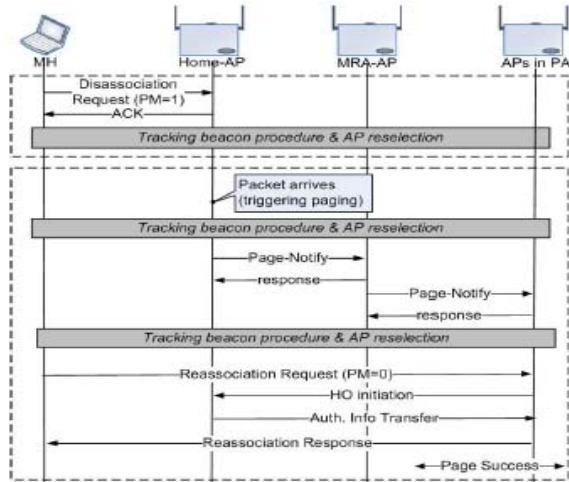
MH

Home-AP

MRA-AP

APs in PA

Disassociation Request (PM=1)

ACK

Tracking beacon procedure & AP reselection

Packet arrives (triggering paging)

Tracking beacon procedure & AP reselection

Page-Notify

response

Page-Notify

response

Tracking beacon procedure & AP reselection

Reassociation Request (PM=0)

HO initiation

Auth. Info Transfer

Reassociation Response

Page Success